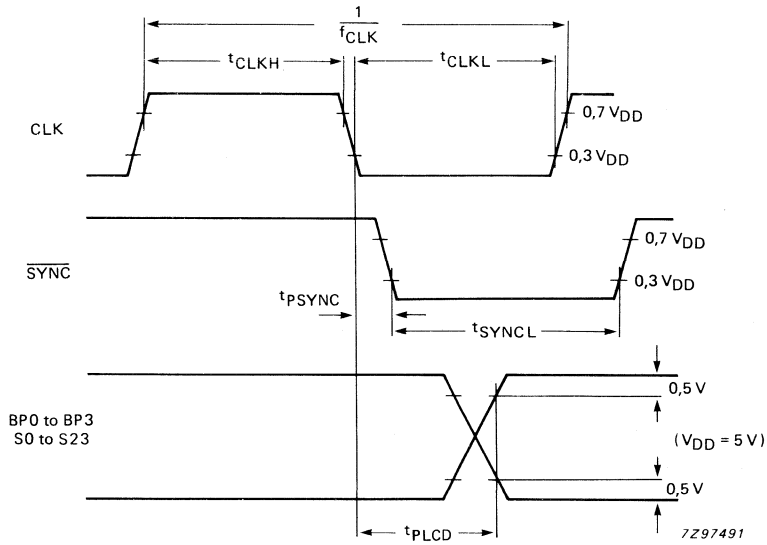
$\frac{1}{f_{CLK}}$

$t_{CLKH}$

$t_{CLKL}$

CLK

$0{,}7\ V_{DD}$

$0{,}3\ V_{DD}$

$\overline{SYNC}$

$0{,}7\ V_{DD}$

$0{,}3\ V_{DD}$

$t_{PSYNC}$

$t_{SYNCL}$

BP0 to BP3
S0 to S23

0,5 V

($V_{DD}$ = 5 V)

0,5 V

$t_{PLCD}$

7Z97491